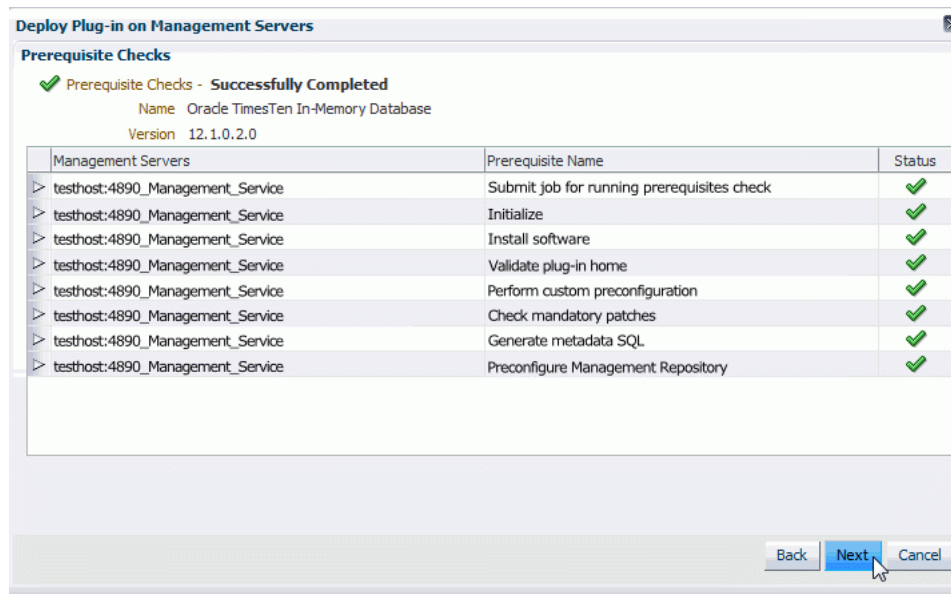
Deploy Plug-in on Management Servers

Prerequisite Checks

Prerequisite Checks - **Successfully Completed**

Name Oracle TimesTen In-Memory Database

Version 12.1.0.2.0

| Management Servers | Prerequisite Name | Status |
|---|---|---|
| testhost:4890_Management_Service | Submit job for running prerequisites check | |
| testhost:4890_Management_Service | Initialize | |
| testhost:4890_Management_Service | Install software | |
| testhost:4890_Management_Service | Validate plug-in home | |
| testhost:4890_Management_Service | Perform custom preconfiguration | |
| testhost:4890_Management_Service | Check mandatory patches | |
| testhost:4890_Management_Service | Generate metadata SQL | |
| testhost:4890_Management_Service | Preconfigure Management Repository | |

Back Next Cancel